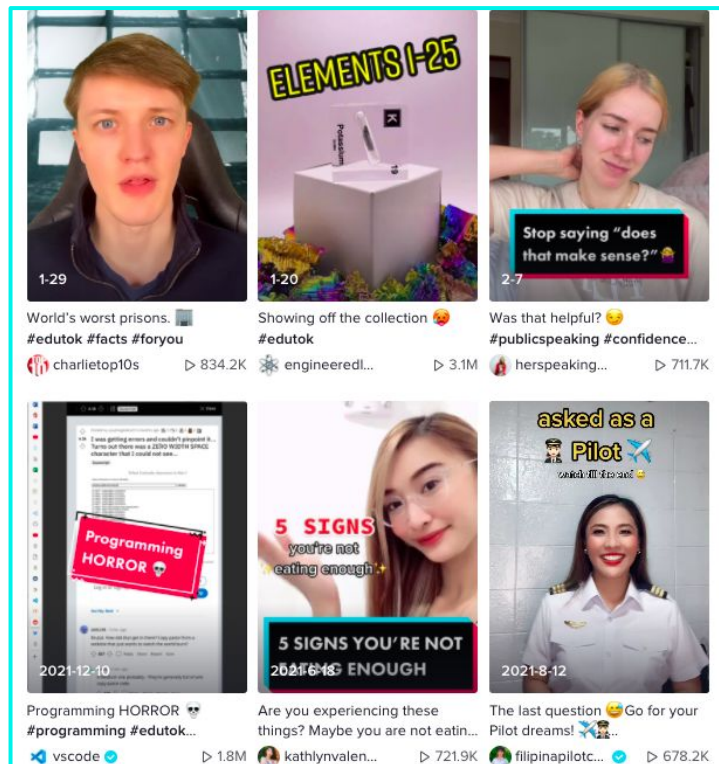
1-29
World's worst prisons. 🏢
#edutok #facts #foryou
charlietop10s ▷ 834.2K

ELEMENTS 1-25
K
Potassium
19
1-20
Showing off the collection 🥵
#edutok
engineeredl... ▷ 3.1M

Stop saying "does that make sense?" 🙈
2-7
Was that helpful? 😏
#publicspeaking #confidence...
herspeaking... ▷ 711.7K

I was getting errors and couldn't pinpoint it... Turns out there was a ZERO WIDTH SPACE character that I could not see...
Programming HORROR 💀
2021-12-10
Programming HORROR 💀
#programming #edutok...
vscode ▷ 1.8M

5 SIGNS you're not eating enough✨
5 SIGNS YOU'RE NOT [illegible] ENOUGH
2021-6-18
Are you experiencing these things? Maybe you are not eatin...
kathlynvalen... ▷ 721.9K

asked as a 👨‍✈️ Pilot ✈️
watch till the end 😅
2021-8-12
The last question 😅Go for your Pilot dreams! ✈️👨‍✈️
filipinapilotc... ▷ 678.2K